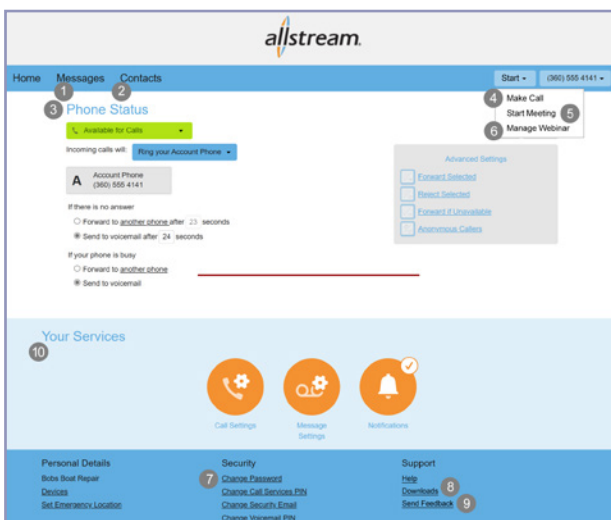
allstream.

Home Messages Contacts

Start ▾ (360) 555 4141 ▾

1 2

3 Phone Status

4 Make Call
Start Meeting 5
6 Manage Webinar

Available for Calls ▾

Incoming calls will: Ring your Account Phone ▾

A Account Phone (360) 555 4141

If there is no answer
Forward to another phone after 23 seconds
Send to voicemail after 24 seconds

If your phone is busy
Forward to another phone
Send to voicemail

Advanced Settings
Forward Selected
Reject Selected
Forward if Unavailable
Anonymous Callers

Your Services
10

Call Settings
Message Settings
Notifications

Personal Details
Bobs Boat Repair
Devices
Set Emergency Location

Security
7 Change Password
Change Call Services PIN
Change Security Email
Change Voicemail PIN

Support
Help
Downloads 8
Send Feedback 9